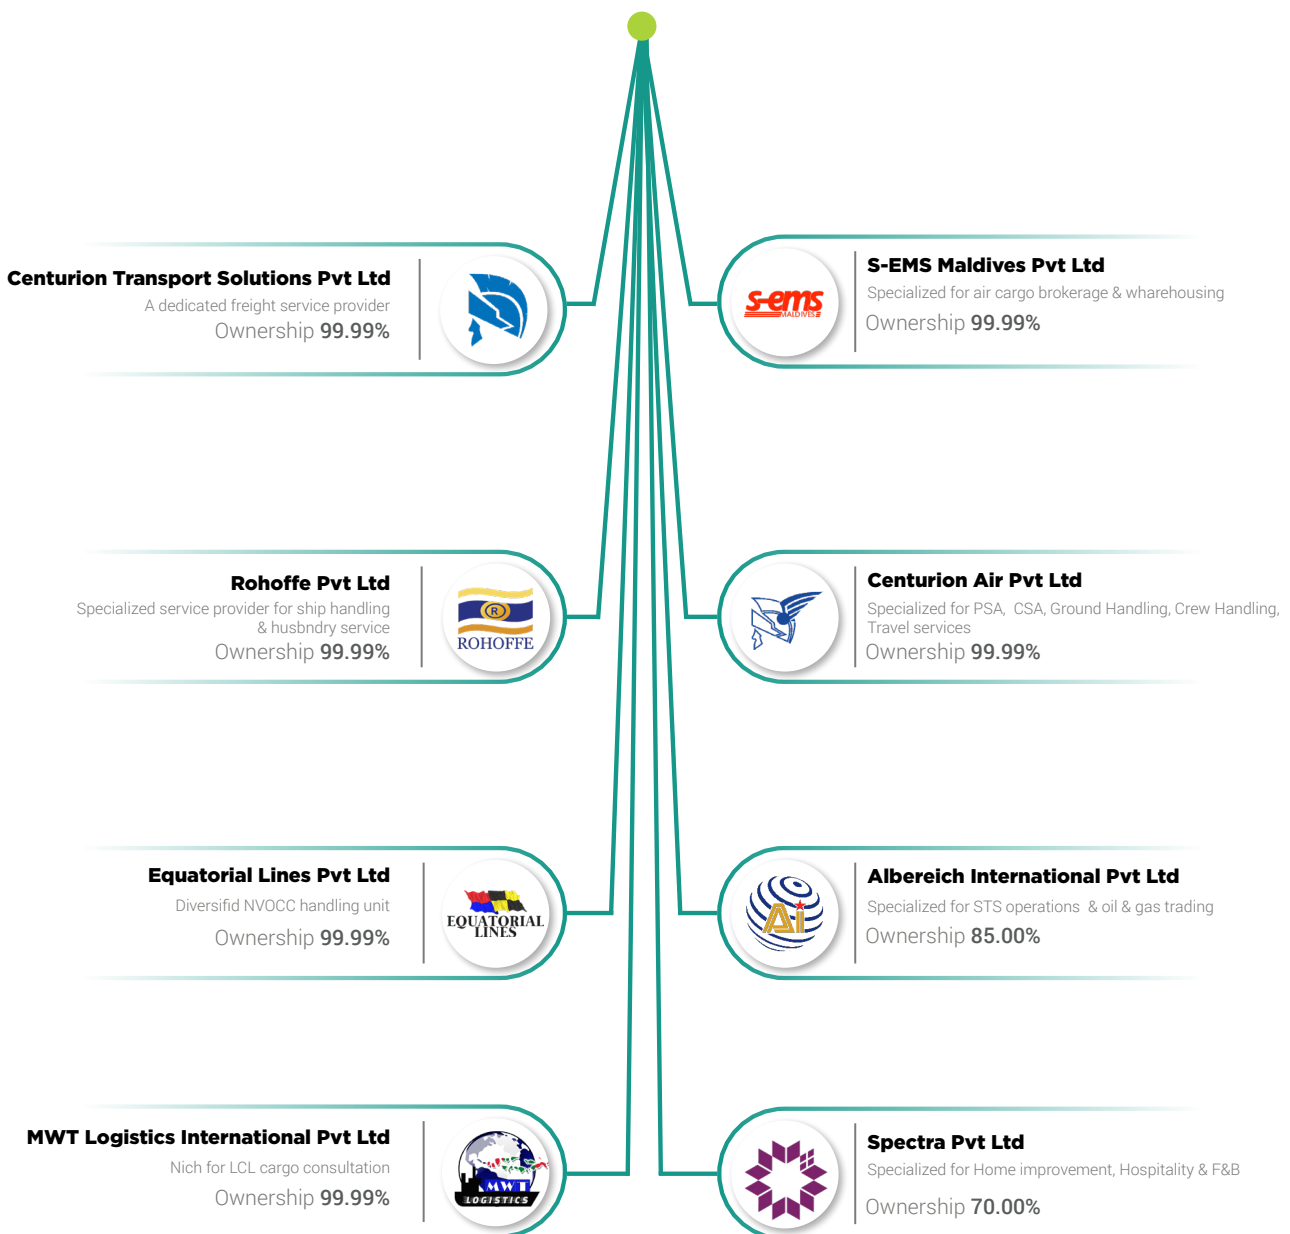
Centurion Transport Solutions Pvt Ltd
A dedicated freight service provider
Ownership 99.99%

S-EMS Maldives Pvt Ltd
Specialized for air cargo brokerage & wharehousing
Ownership 99.99%

s-ems MALDIVES

Rohoffe Pvt Ltd
Specialized service provider for ship handling & husbndry service
Ownership 99.99%

ROHOFFE

Centurion Air Pvt Ltd
Specialized for PSA, CSA, Ground Handling, Crew Handling, Travel services
Ownership 99.99%

Equatorial Lines Pvt Ltd
Diversifid NVOCC handling unit
Ownership 99.99%

EQUATORIAL LINES

Albereich International Pvt Ltd
Specialized for STS operations & oil & gas trading
Ownership 85.00%

Ai

MWT Logistics International Pvt Ltd
Nich for LCL cargo consultation
Ownership 99.99%

MWT LOGISTICS

Spectra Pvt Ltd
Specialized for Home improvement, Hospitality & F&B
Ownership 70.00%